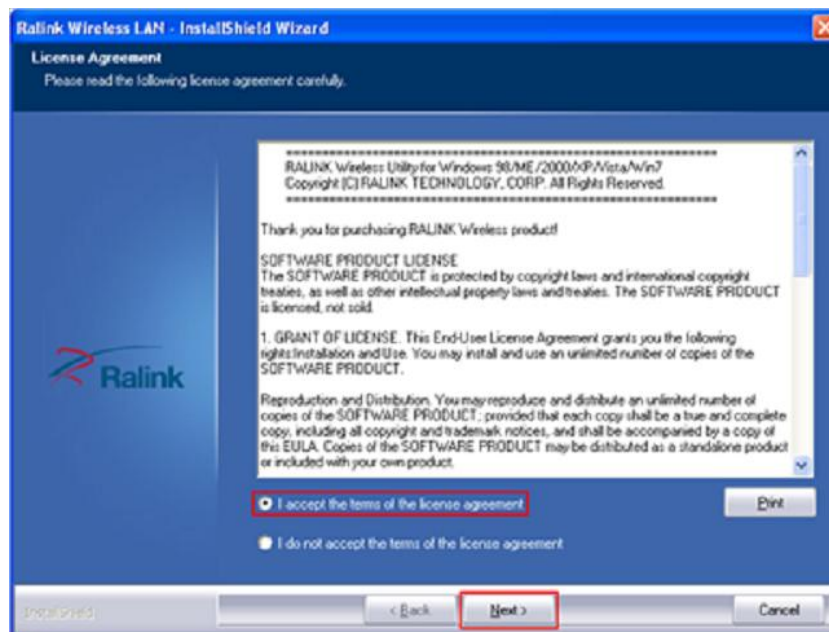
Ralink Wireless LAN - InstallShield Wizard

License Agreement
Please read the following license agreement carefully.

Ralink

==========================================
RALINK Wireless Utility for Windows 98/ME/2000/XP/Vista/Win7
Copyright (C) RALINK TECHNOLOGY, CORP. All Rights Reserved.
==========================================

Thank you for purchasing RALINK Wireless product!

SOFTWARE PRODUCT LICENSE
The SOFTWARE PRODUCT is protected by copyright laws and international copyright treaties, as well as other intellectual property laws and treaties. The SOFTWARE PRODUCT is licensed, not sold.

1. GRANT OF LICENSE. This End-User License Agreement grants you the following rights:Installation and Use. You may install and use an unlimited number of copies of the SOFTWARE PRODUCT.

Reproduction and Distribution. You may reproduce and distribute an unlimited number of copies of the SOFTWARE PRODUCT; provided that each copy shall be a true and complete copy, including all copyright and trademark notices, and shall be accompanied by a copy of this EULA. Copies of the SOFTWARE PRODUCT may be distributed as a standalone product or included with your own product.

I accept the terms of the license agreement

Print

I do not accept the terms of the license agreement

InstallShield

< Back

Next >

Cancel